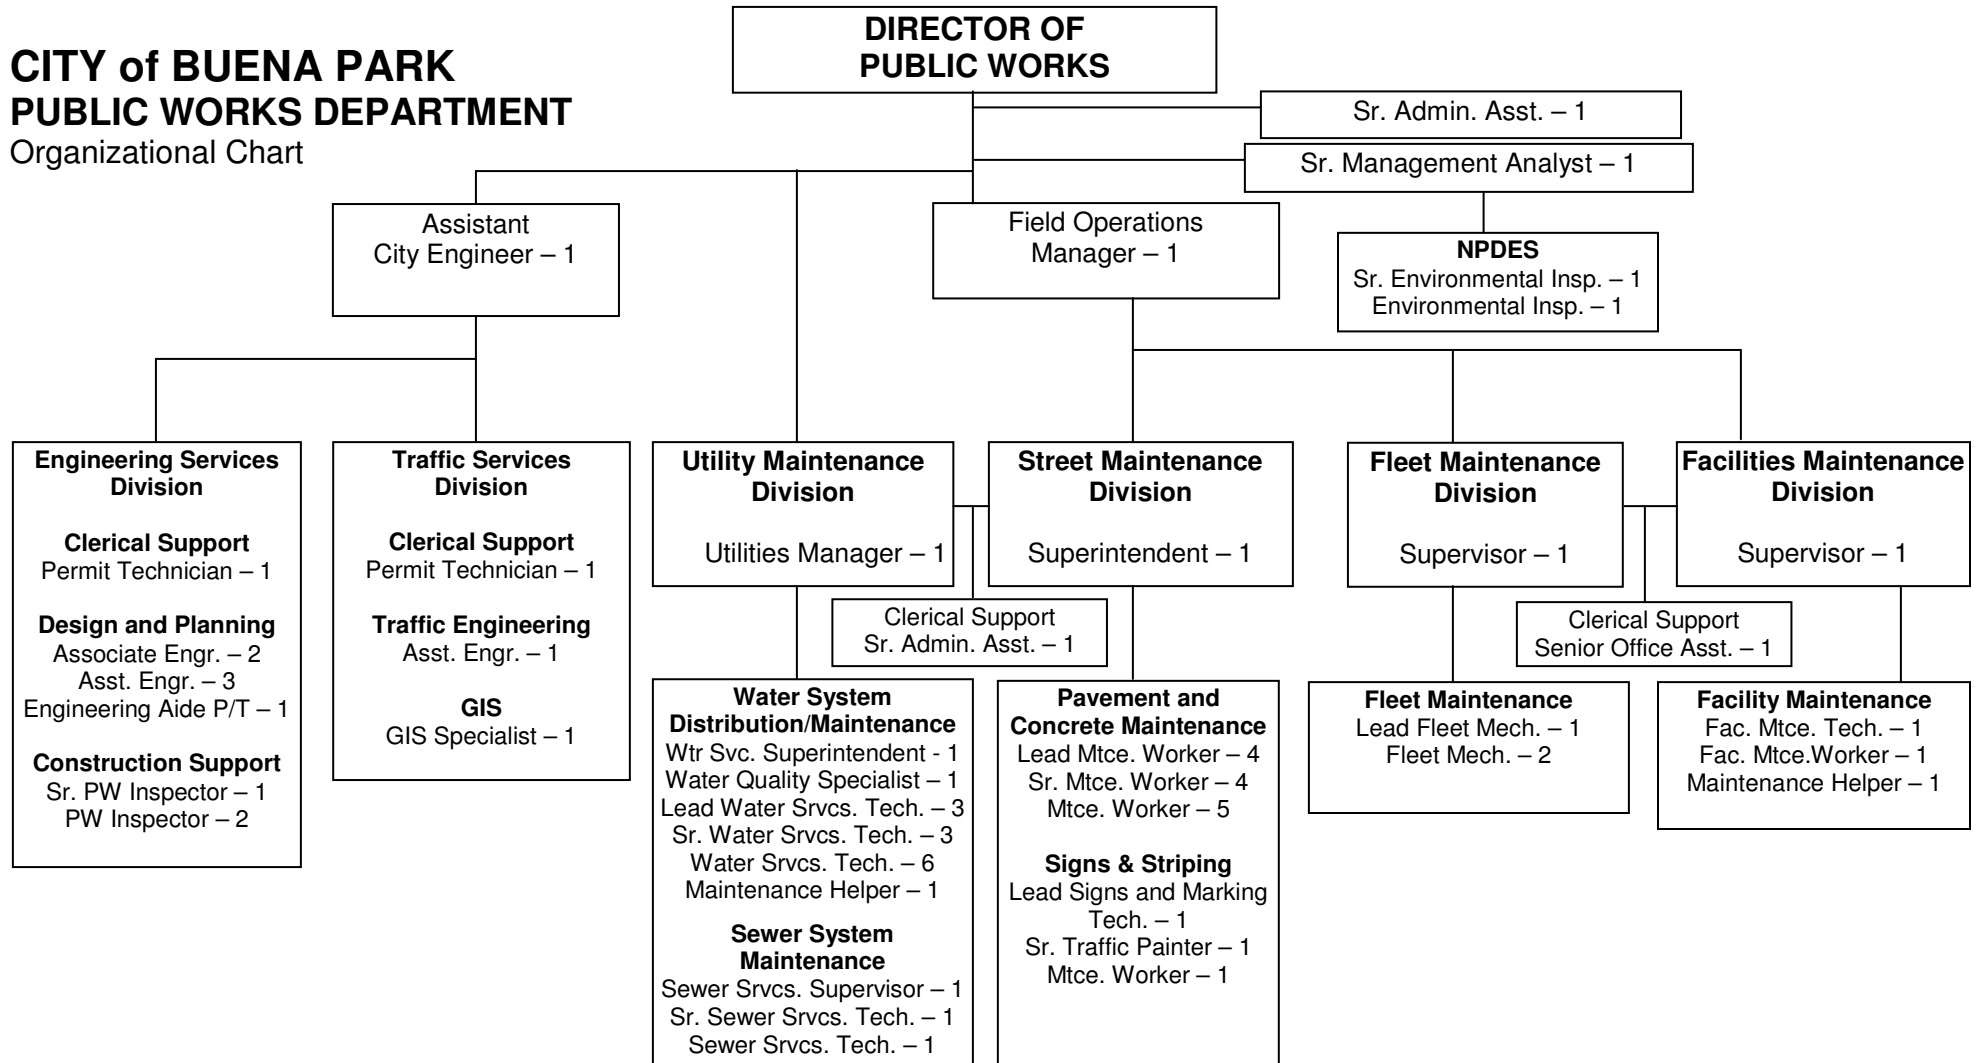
CITY of BUENA PARK
PUBLIC WORKS DEPARTMENT
Organizational Chart

DIRECTOR OF PUBLIC WORKS

Sr. Admin. Asst. – 1

Sr. Management Analyst – 1

Assistant City Engineer – 1

Field Operations Manager – 1

NPDES
Sr. Environmental Insp. – 1
Environmental Insp. – 1

Engineering Services Division

Clerical Support
Permit Technician – 1

Design and Planning
Associate Engr. – 2
Asst. Engr. – 3
Engineering Aide P/T – 1

Construction Support
Sr. PW Inspector – 1
PW Inspector – 2

Traffic Services Division

Clerical Support
Permit Technician – 1

Traffic Engineering
Asst. Engr. – 1

GIS
GIS Specialist – 1

Utility Maintenance Division

Utilities Manager – 1

Street Maintenance Division

Superintendent – 1

Clerical Support
Sr. Admin. Asst. – 1

Water System Distribution/Maintenance
Wtr Svc. Superintendent - 1
Water Quality Specialist – 1
Lead Water Srvcs. Tech. – 3
Sr. Water Srvcs. Tech. – 3
Water Srvcs. Tech. – 6
Maintenance Helper – 1

Sewer System Maintenance
Sewer Srvcs. Supervisor – 1
Sr. Sewer Srvcs. Tech. – 1
Sewer Srvcs. Tech. – 1

Pavement and Concrete Maintenance
Lead Mtce. Worker – 4
Sr. Mtce. Worker – 4
Mtce. Worker – 5

Signs & Striping
Lead Signs and Marking Tech. – 1
Sr. Traffic Painter – 1
Mtce. Worker – 1

Fleet Maintenance Division

Supervisor – 1

Facilities Maintenance Division

Supervisor – 1

Clerical Support
Senior Office Asst. – 1

Fleet Maintenance
Lead Fleet Mech. – 1
Fleet Mech. – 2

Facility Maintenance
Fac. Mtce. Tech. – 1
Fac. Mtce.Worker – 1
Maintenance Helper – 1